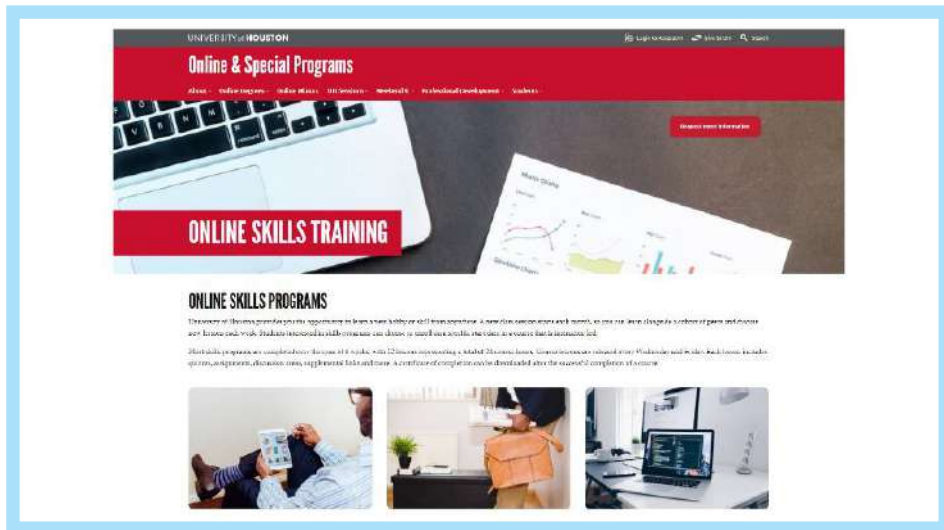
UNIVERSITY of HOUSTON

Login to Accessibility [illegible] Search

Online & Special Programs

About Online Degrees Online Minors UH Sessions Weekend U Professional Development Students

Request more information

ONLINE SKILLS TRAINING

ONLINE SKILLS PROGRAMS

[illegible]

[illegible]